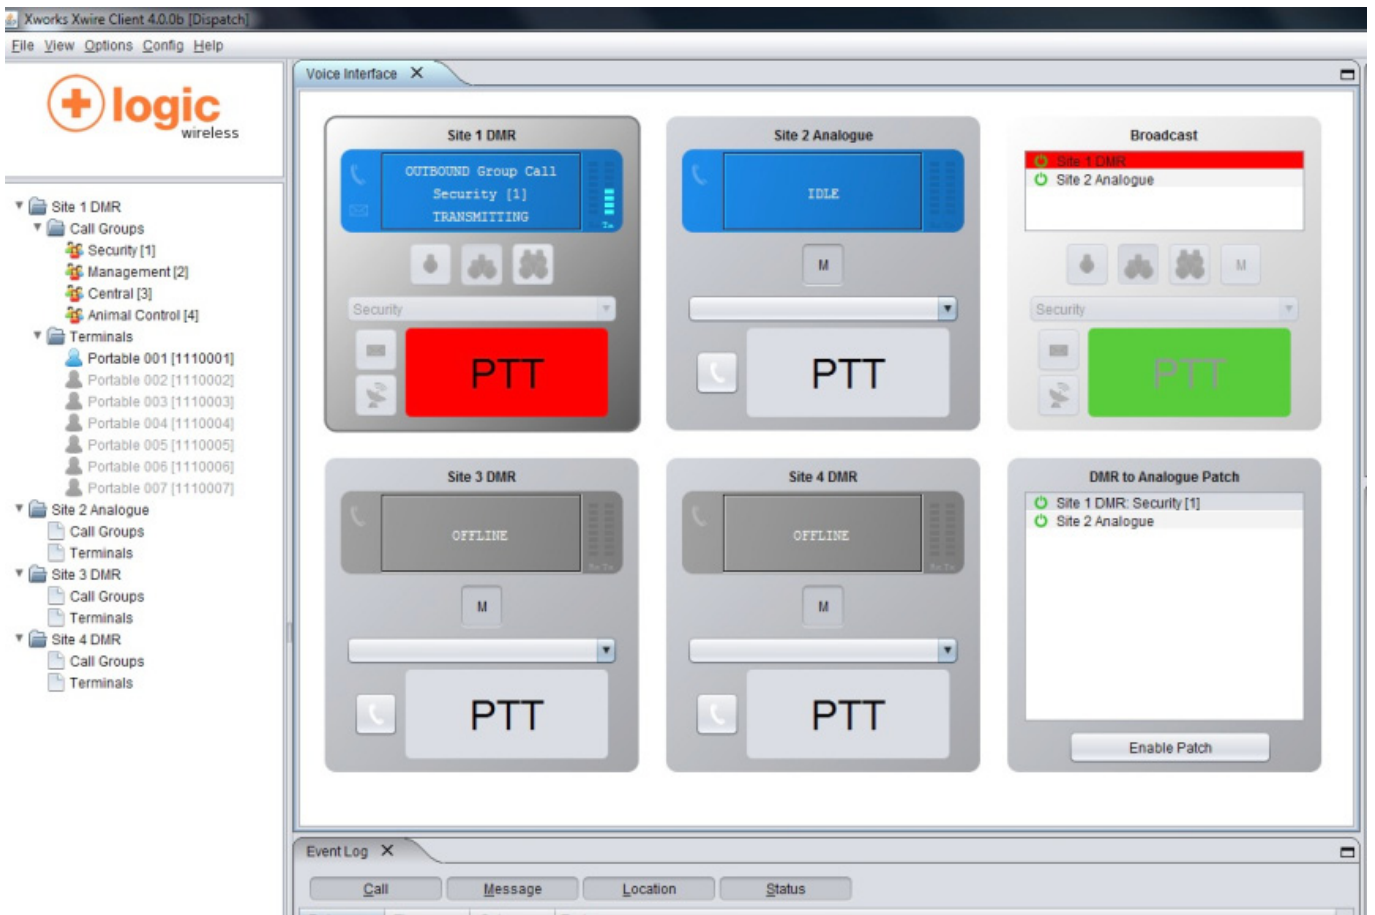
Xworks Xwire Client 4.0.0b [Dispatch]
File View Options Config Help

logic wireless

Site 1 DMR
Call Groups
Security [1]
Management [2]
Central [3]
Animal Control [4]
Terminals
Portable 001 [1110001]
Portable 002 [1110002]
Portable 003 [1110003]
Portable 004 [1110004]
Portable 005 [1110005]
Portable 006 [1110006]
Portable 007 [1110007]
Site 2 Analogue
Call Groups
Terminals
Site 3 DMR
Call Groups
Terminals
Site 4 DMR
Call Groups
Terminals

Voice Interface

Site 1 DMR
OUTBOUND Group Call
Security [1]
TRANSMITTING
Security
PTT

Site 2 Analogue
IDLE
M
PTT

Broadcast
Site 1 DMR
Site 2 Analogue
M
Security
PTT

Site 3 DMR
OFFLINE
M
PTT

Site 4 DMR
OFFLINE
M
PTT

DMR to Analogue Patch
Site 1 DMR: Security [1]
Site 2 Analogue
Enable Patch

Event Log
Call
Message
Location
Status